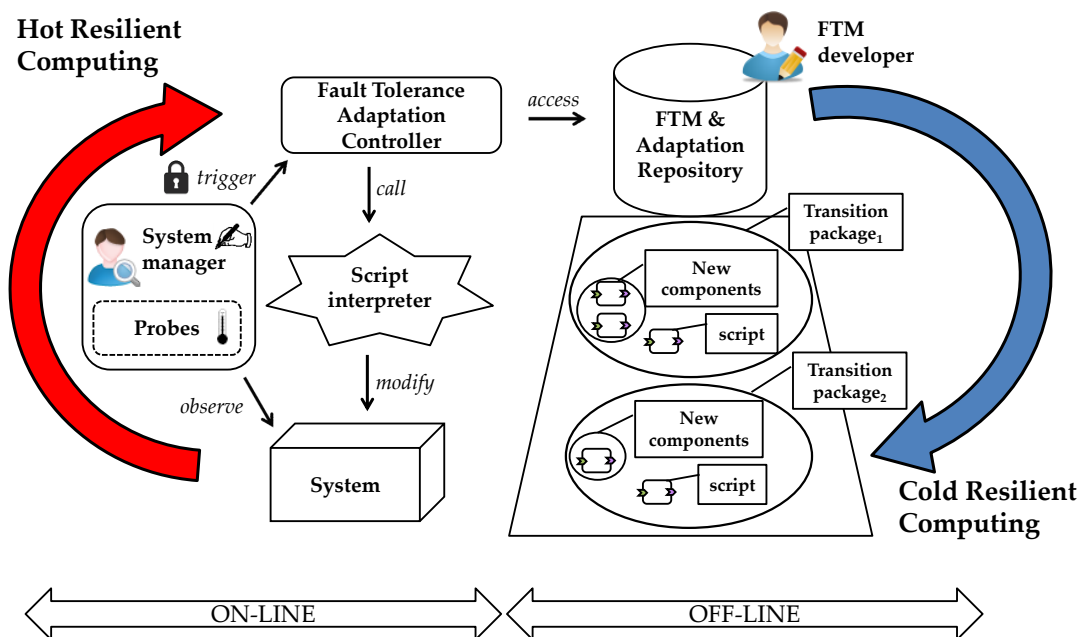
Hot Resilient Computing

Fault Tolerance Adaptation Controller

access

FTM developer

FTM & Adaptation Repository

trigger

call

System manager

Probes

Script interpreter

Transition package$_1$

New components

script

modify

observe

Transition package$_2$

New components

script

System

Cold Resilient Computing

ON-LINE

OFF-LINE